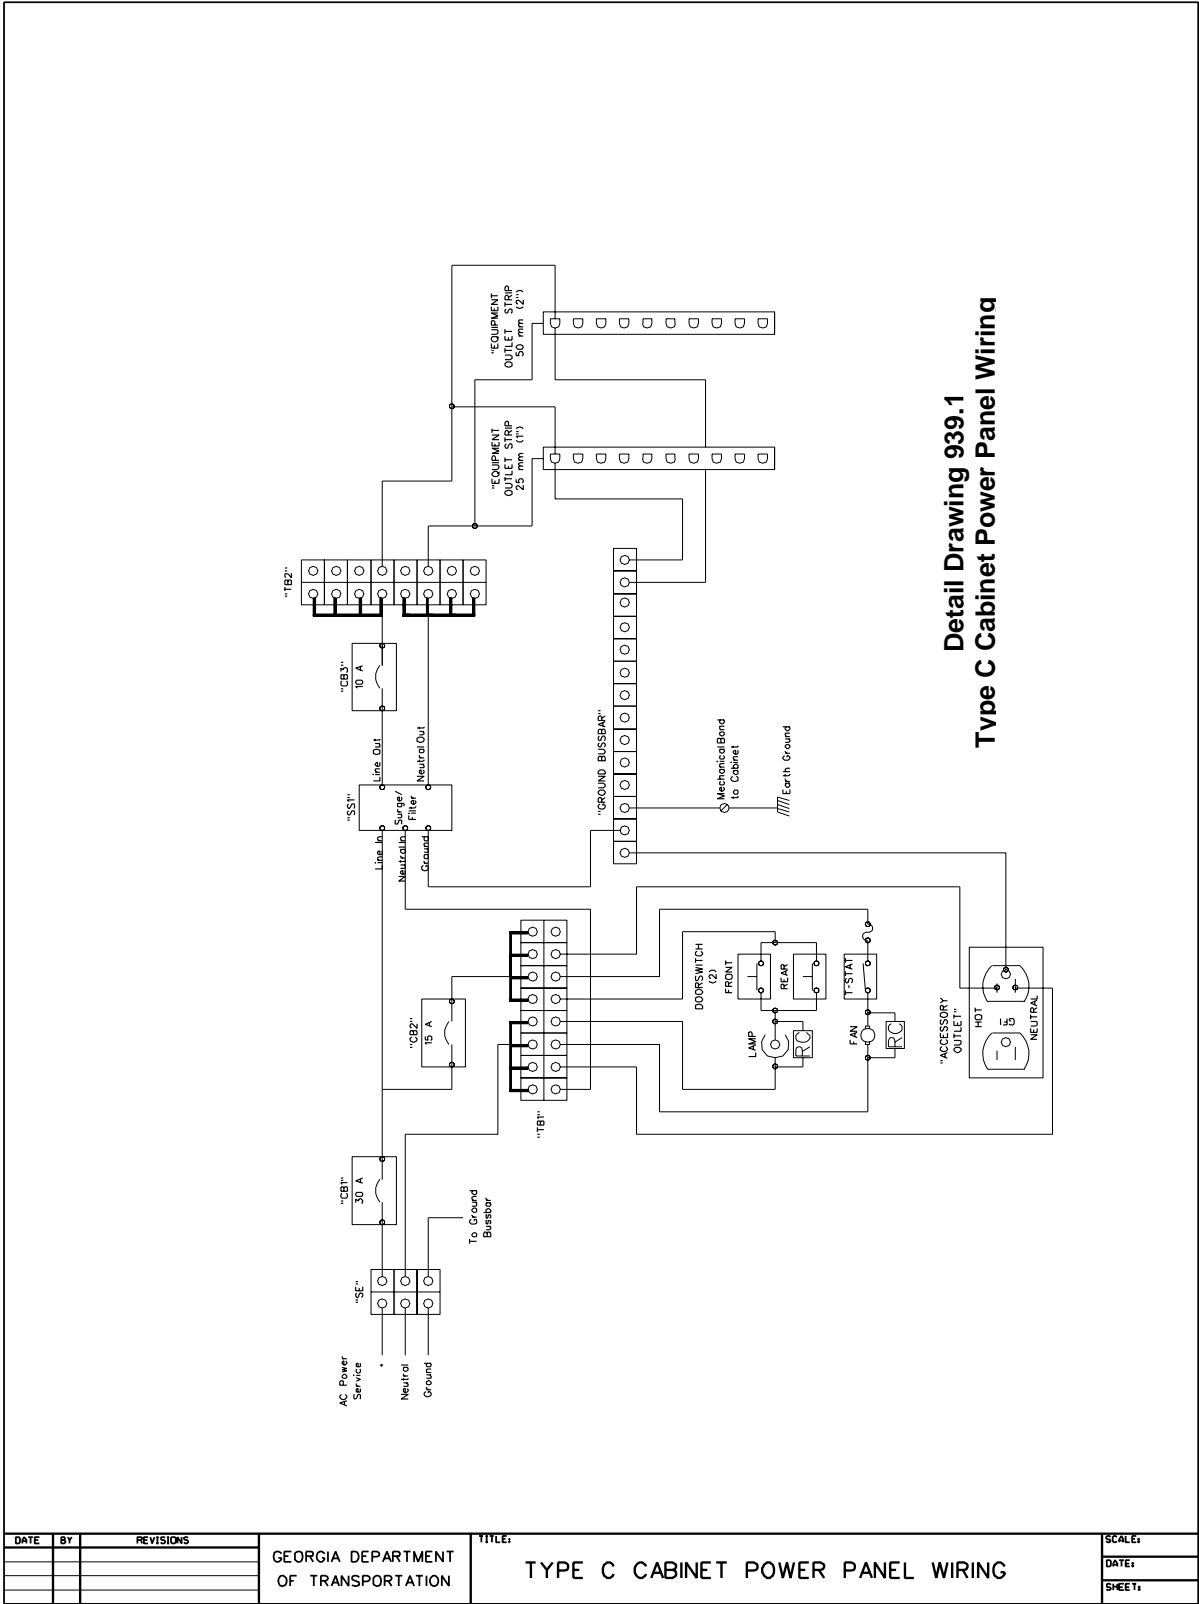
Detail Drawing 939.1
Type C Cabinet Power Panel Wiring

"EQUIPMENT OUTLET STRIP 50 mm (2")"

"EQUIPMENT OUTLET STRIP 25 mm (1")"

"TB2"

"CB3" 10 A

"SS1"
Line Out
Neutral Out
Surge/ Filter
Line In
Neutral In
Ground

"GROUND BUSSBAR"

Mechanical Bond to Cabinet

Earth Ground

"CB2" 15 A

"TB1"

DOORSWITCH (2) FRONT
REAR
T-STAT
LAMP
RC
FAN
RC

"ACCESSORY OUTLET"
HOT
GFI
NEUTRAL

"CB1" 30 A

To Ground Bussbar

"SE"

AC Power Service
Neutral
Ground

| DATE | BY | REVISIONS |
|---|---|---|

GEORGIA DEPARTMENT OF TRANSPORTATION

TITLE:
TYPE C CABINET POWER PANEL WIRING

SCALE:
DATE:
SHEET: